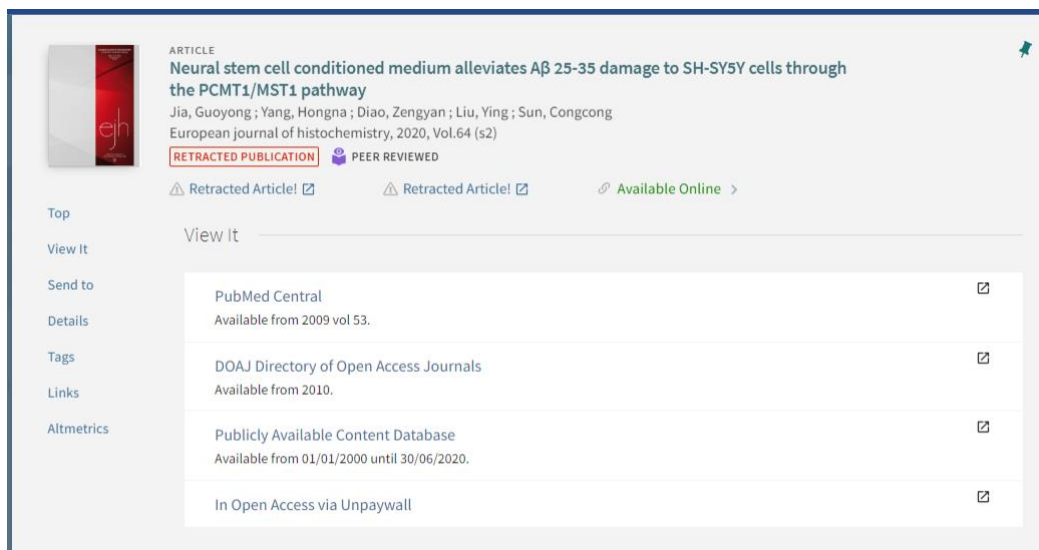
ejh

ARTICLE

Neural stem cell conditioned medium alleviates Aβ 25-35 damage to SH-SY5Y cells through the PCMT1/MST1 pathway

Jia, Guoyong ; Yang, Hongna ; Diao, Zengyan ; Liu, Ying ; Sun, Congcong

European journal of histochemistry, 2020, Vol.64 (s2)

RETRACTED PUBLICATION PEER REVIEWED

Retracted Article! Retracted Article! Available Online >

Top

View It

Send to

Details

Tags

Links

Altmetrics

View It

PubMed Central
Available from 2009 vol 53.

DOAJ Directory of Open Access Journals
Available from 2010.

Publicly Available Content Database
Available from 01/01/2000 until 30/06/2020.

In Open Access via Unpaywall